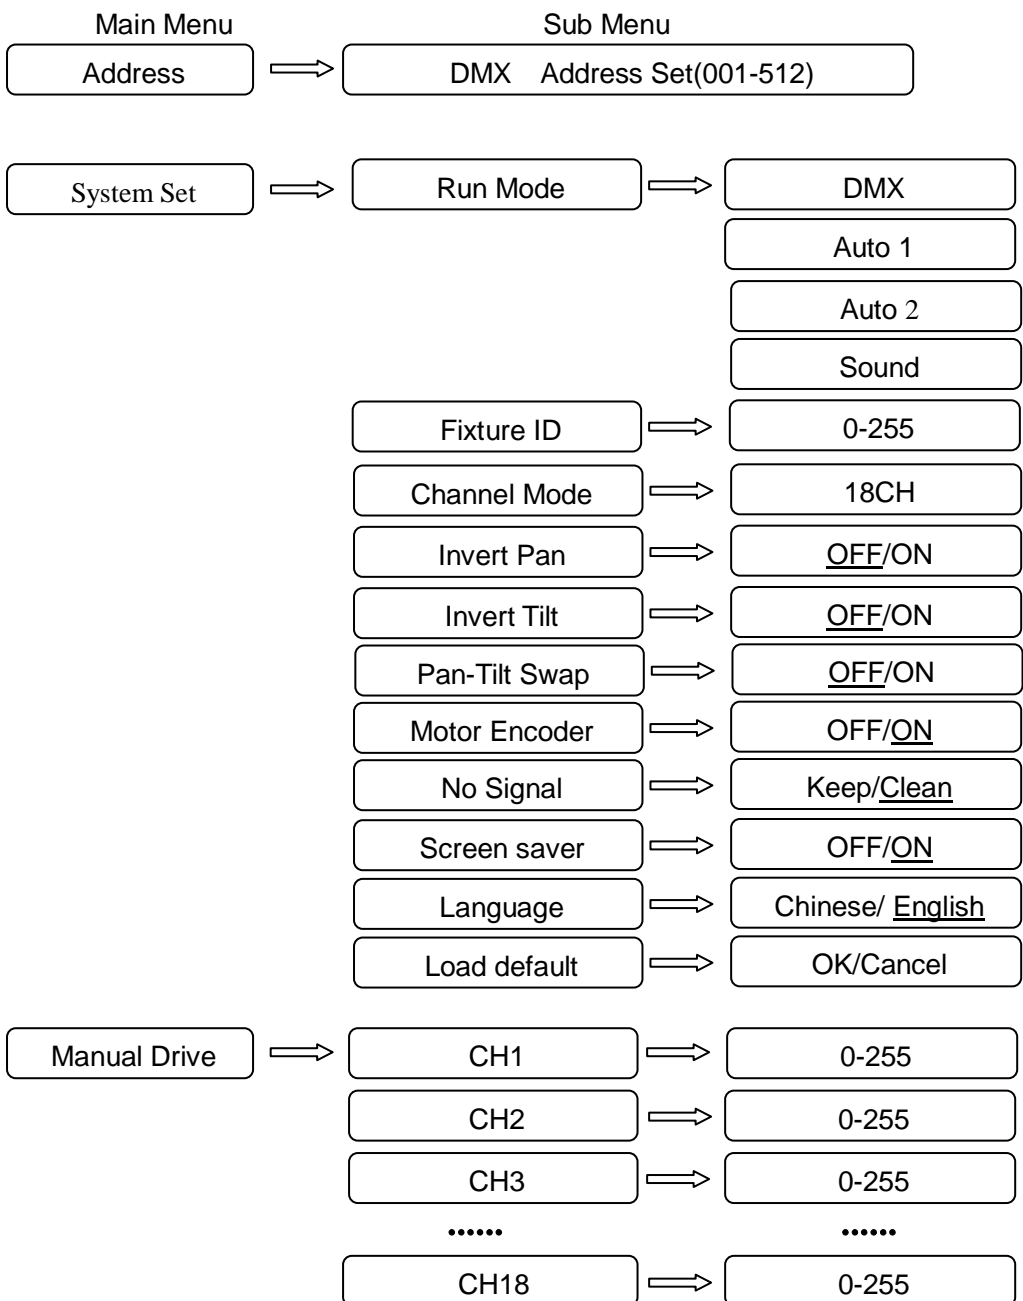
Main Menu

Sub Menu

Address

DMX Address Set(001-512)

System Set

Run Mode

DMX

Auto 1

Auto 2

Sound

Fixture ID

0-255

Channel Mode

18CH

Invert Pan

OFF/ON

Invert Tilt

OFF/ON

Pan-Tilt Swap

OFF/ON

Motor Encoder

OFF/ON

No Signal

Keep/Clean

Screen saver

OFF/ON

Language

Chinese/ English

Load default

OK/Cancel

Manual Drive

CH1

0-255

CH2

0-255

CH3

0-255

......

......

CH18

0-255